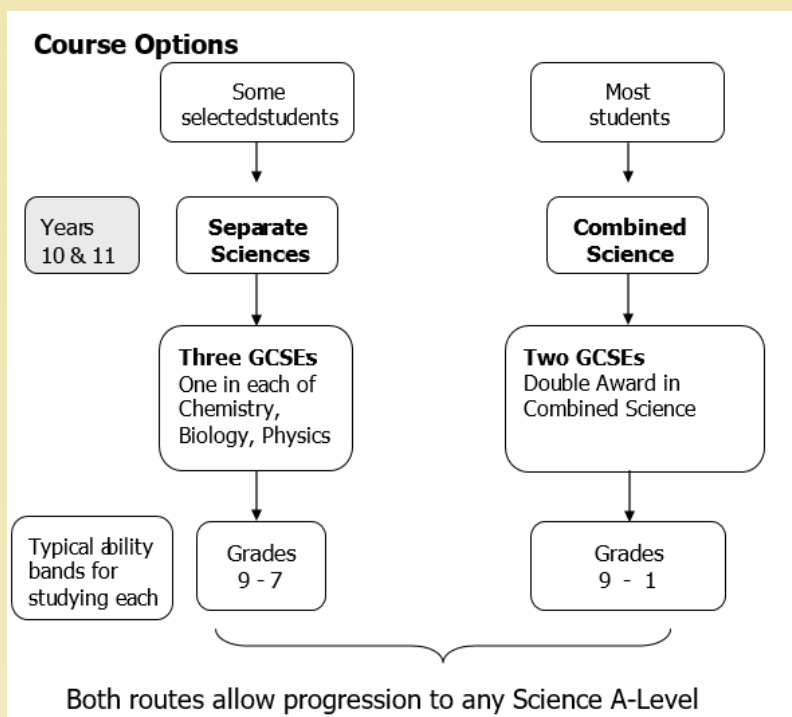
**Course Options**

Some selectedstudents

Most students

Years 10 & 11

**Separate Sciences**

**Combined Science**

**Three GCSEs**
One in each of Chemistry, Biology, Physics

**Two GCSEs**
Double Award in Combined Science

Typical ability bands for studying each

Grades 9 - 7

Grades 9 - 1

Both routes allow progression to any Science A-Level